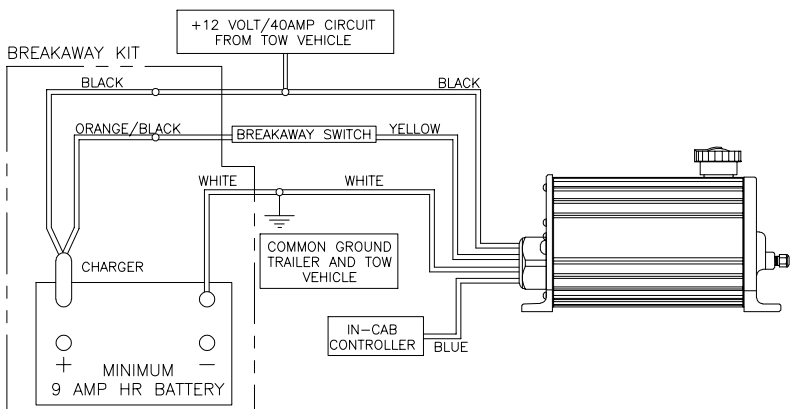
+12 VOLT/40AMP CIRCUIT FROM TOW VEHICLE

BREAKAWAY KIT

BLACK

BLACK

ORANGE/BLACK

BREAKAWAY SWITCH

YELLOW

WHITE

WHITE

COMMON GROUND TRAILER AND TOW VEHICLE

CHARGER

IN-CAB CONTROLLER

BLUE

+

−

MINIMUM 9 AMP HR BATTERY